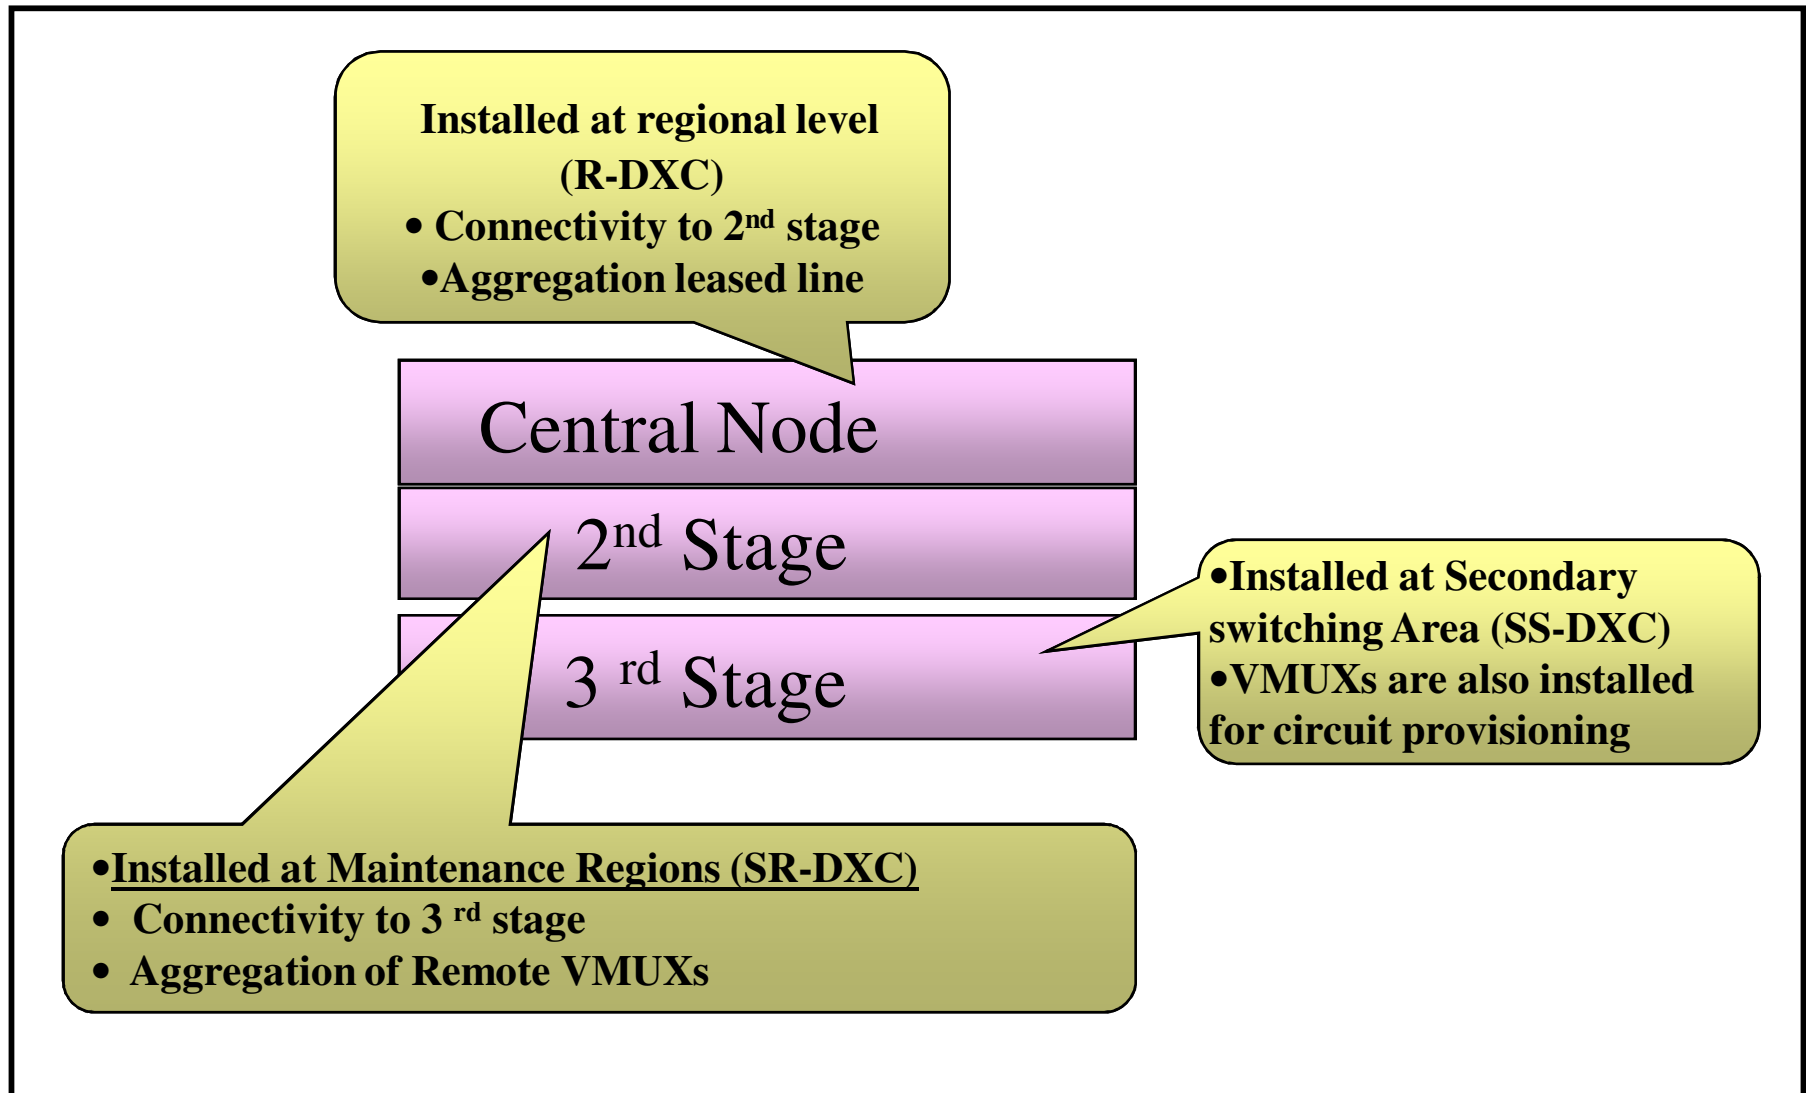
Installed at regional level (R-DXC)
• Connectivity to 2$^{nd}$ stage
•Aggregation leased line

Central Node

2$^{nd}$ Stage

3 $^{rd}$ Stage

•Installed at Secondary switching Area (SS-DXC)
•VMUXs are also installed for circuit provisioning

•Installed at Maintenance Regions (SR-DXC)
• Connectivity to 3 $^{rd}$ stage
• Aggregation of Remote VMUXs